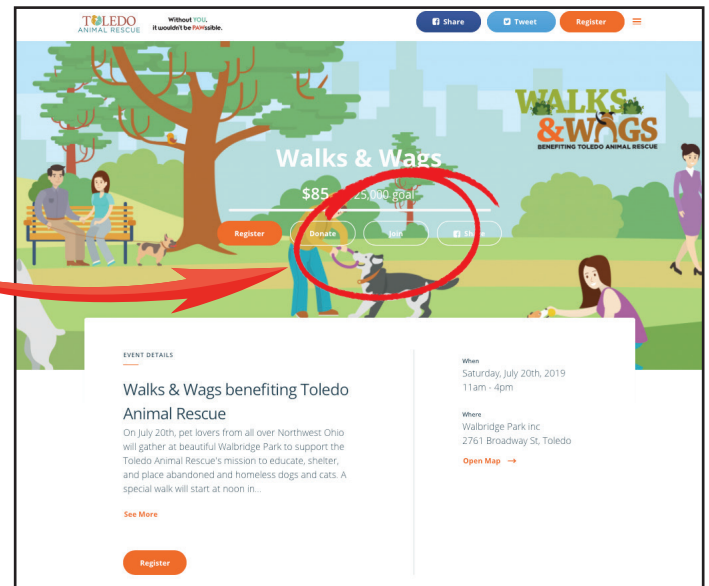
TOLEDO ANIMAL RESCUE

Without YOU, it wouldn't be PAWssible.

Share

Tweet

Register

WALKS & WAGS

BENEFITING TOLEDO ANIMAL RESCUE

Walks & Wags

\$85 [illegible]25,000 goal

Register

Donate

Join

Share

EVENT DETAILS

Walks & Wags benefiting Toledo Animal Rescue

On July 20th, pet lovers from all over Northwest Ohio will gather at beautiful Walbridge Park to support the Toledo Animal Rescue's mission to educate, shelter, and place abandoned and homeless dogs and cats. A special walk will start at noon in...

See More

Register

When

Saturday, July 20th, 2019

11am - 4pm

Where

Walbridge Park inc

2761 Broadway St, Toledo

Open Map →